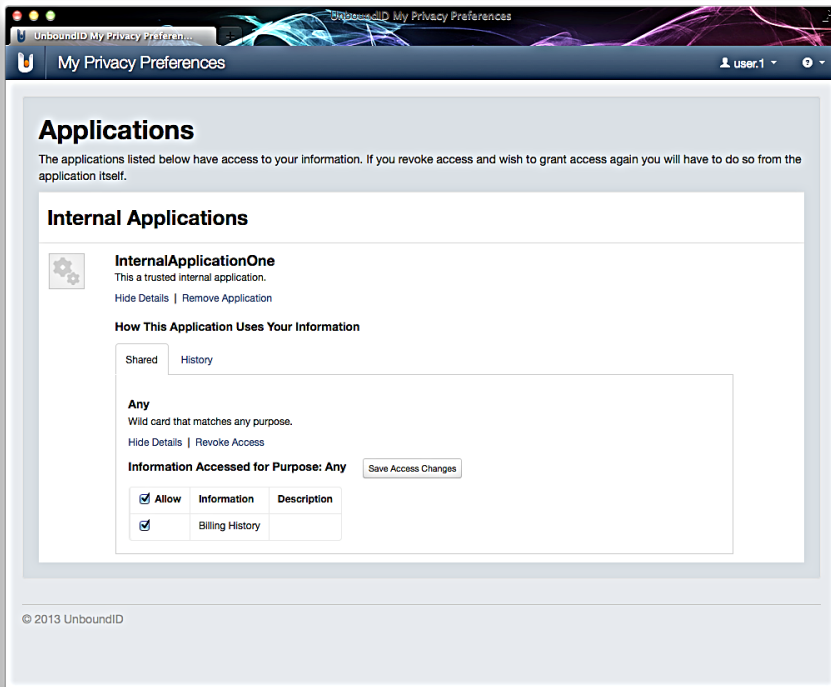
UnboundID My Privacy Preferences

UnboundID My Privacy Preferen...

U My Privacy Preferences

user.1

Applications

The applications listed below have access to your information. If you revoke access and wish to grant access again you will have to do so from the application itself.

Internal Applications

InternalApplicationOne
This a trusted internal application.
Hide Details | Remove Application

How This Application Uses Your Information

Shared History

Any
Wild card that matches any purpose.
Hide Details | Revoke Access

Information Accessed for Purpose: Any Save Access Changes

| Allow | Information | Description |
|---|---|---|
| ☑ | Billing History | |

© 2013 UnboundID